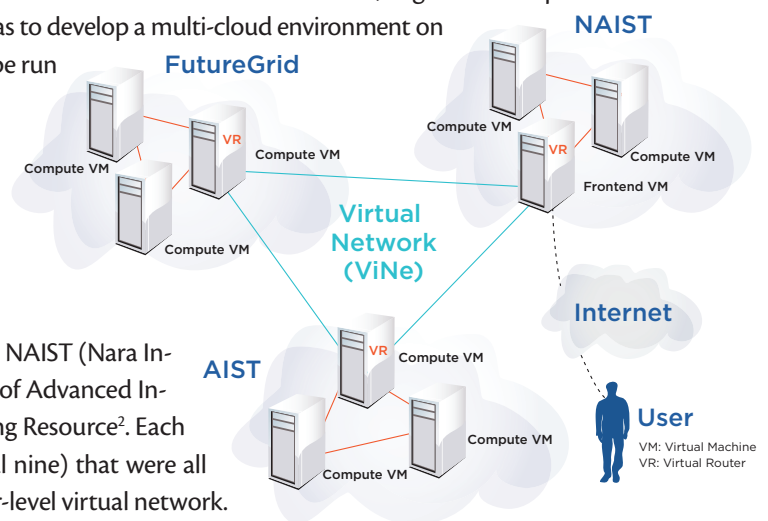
as to develop a multi-cloud environment on
be run

FutureGrid

NAIST

Compute VM
VR
Compute VM
Compute VM

Compute VM
VR
Compute VM
Frontend VM

Virtual
Network
(ViNe)

Internet

NAIST (Nara In-
of Advanced In-
ng Resource². Each
l nine) that were all
r-level virtual network.

AIST

VR
Compute VM
Compute VM
Compute VM

User
VM: Virtual Machine
VR: Virtual Router